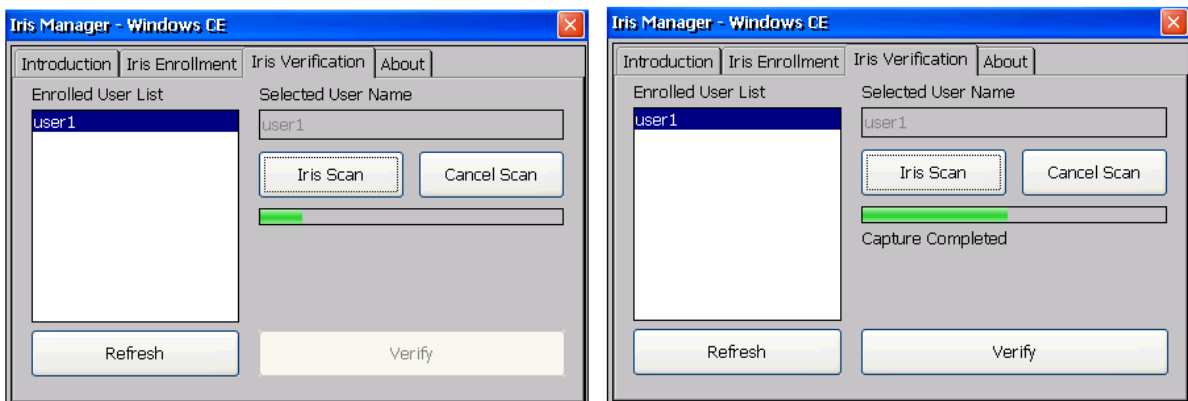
Iris Manager - Windows CE

Introduction | Iris Enrollment | Iris Verification | About

Enrolled User List

user1

Selected User Name

user1

Iris Scan

Cancel Scan

Refresh

Verify

Iris Manager - Windows CE

Introduction | Iris Enrollment | Iris Verification | About

Enrolled User List

user1

Selected User Name

user1

Iris Scan

Cancel Scan

Capture Completed

Refresh

Verify